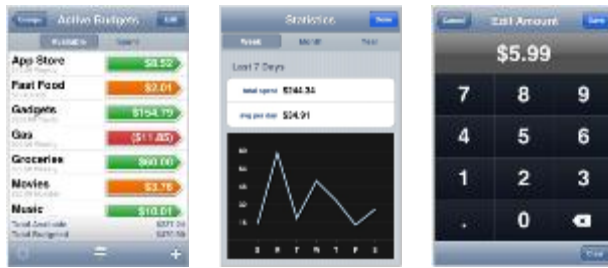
Active Budgets

Edit

App Store $8.52
Fast Food $2.01
Gadgets $154.79
Gas ($11.85)
Groceries $60.00
Movies $3.76
Music $10.01

Statistics

Done

Week Month Year

Last 7 Days

total spent $244.34

avg per day $34.91

S M T W T F S

Cancel Edit Amount Save

$5.99

7 8 9
4 5 6
1 2 3
. 0